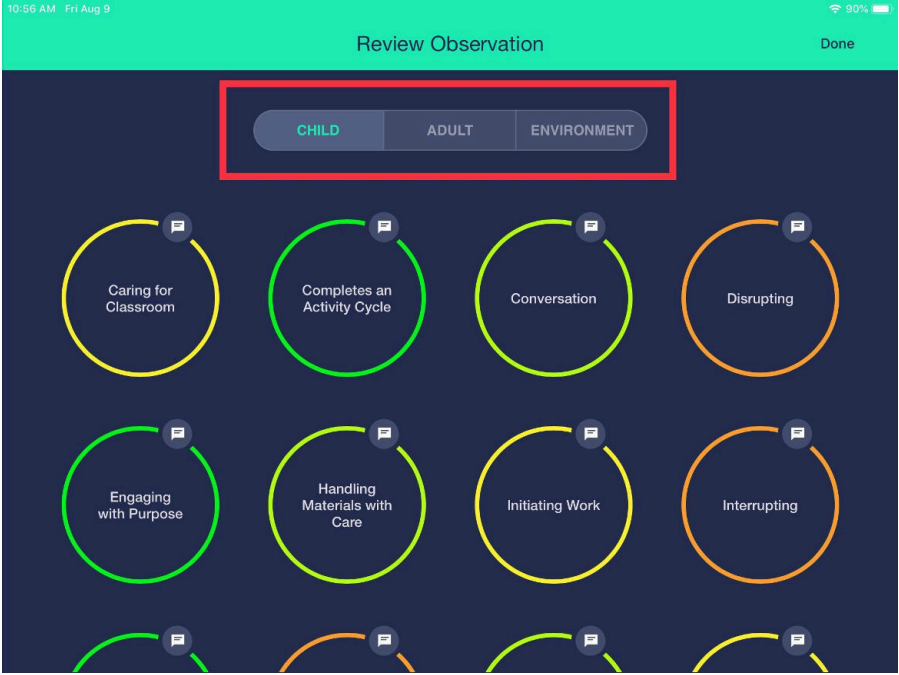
10:56 AM Fri Aug 9

90%

Review Observation

Done

CHILD

ADULT

ENVIRONMENT

Caring for Classroom

Completes an Activity Cycle

Conversation

Disrupting

Engaging with Purpose

Handling Materials with Care

Initiating Work

Interrupting